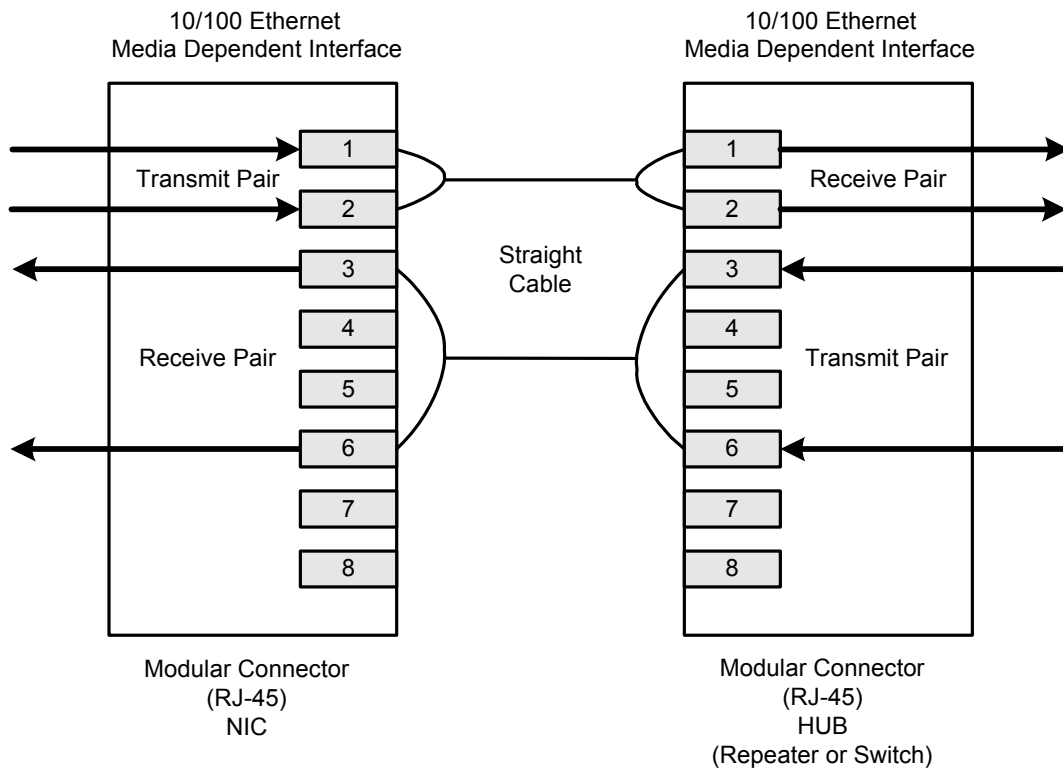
10/100 Ethernet
Media Dependent Interface

10/100 Ethernet
Media Dependent Interface

Transmit Pair

Receive Pair

1
2
3
4
5
6
7
8

Straight Cable

1
2
3
4
5
6
7
8

Receive Pair

Transmit Pair

Modular Connector
(RJ-45)
NIC

Modular Connector
(RJ-45)
HUB
(Repeater or Switch)